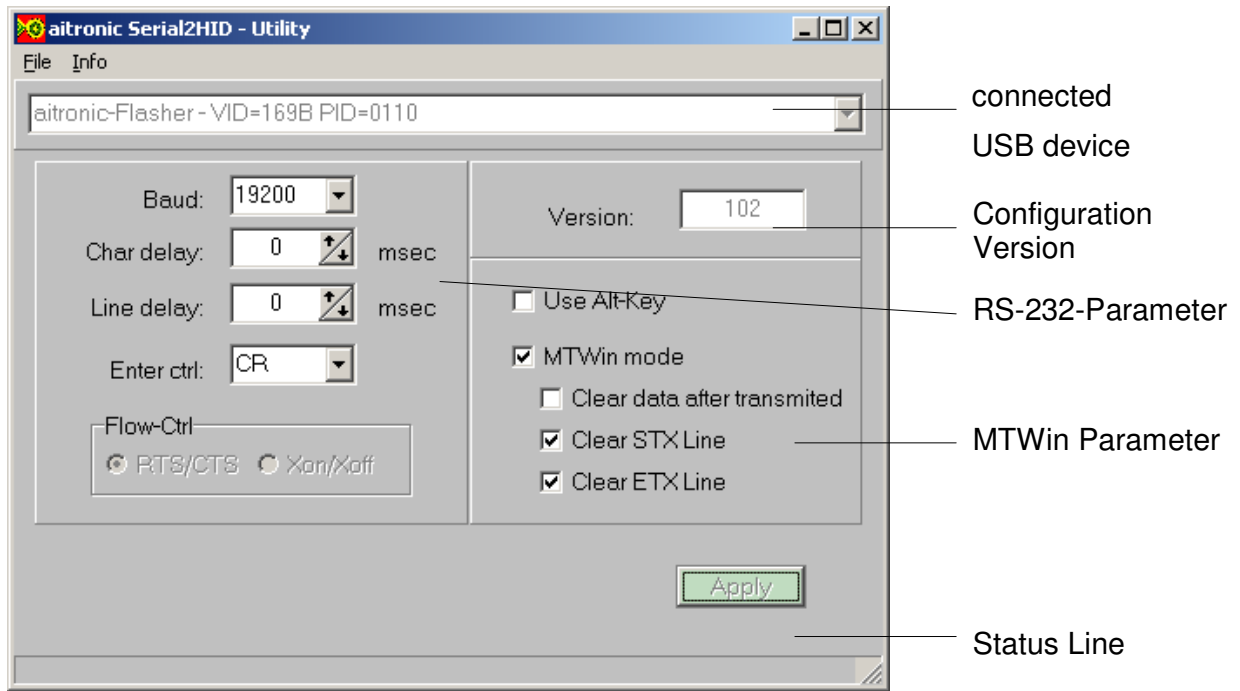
aitronic Serial2HID - Utility

File Info

aitronic-Flasher - VID=169B PID=0110

connected
USB device

Baud: 19200

Char delay: 0 msec

Line delay: 0 msec

Enter ctrl: CR

Flow-Ctrl
RTS/CTS Xon/Xoff

Version: 102

Configuration Version

Use Alt-Key

RS-232-Parameter

MTWin mode

Clear data after transmited

Clear STX Line

MTWin Parameter

Clear ETX Line

Apply

Status Line